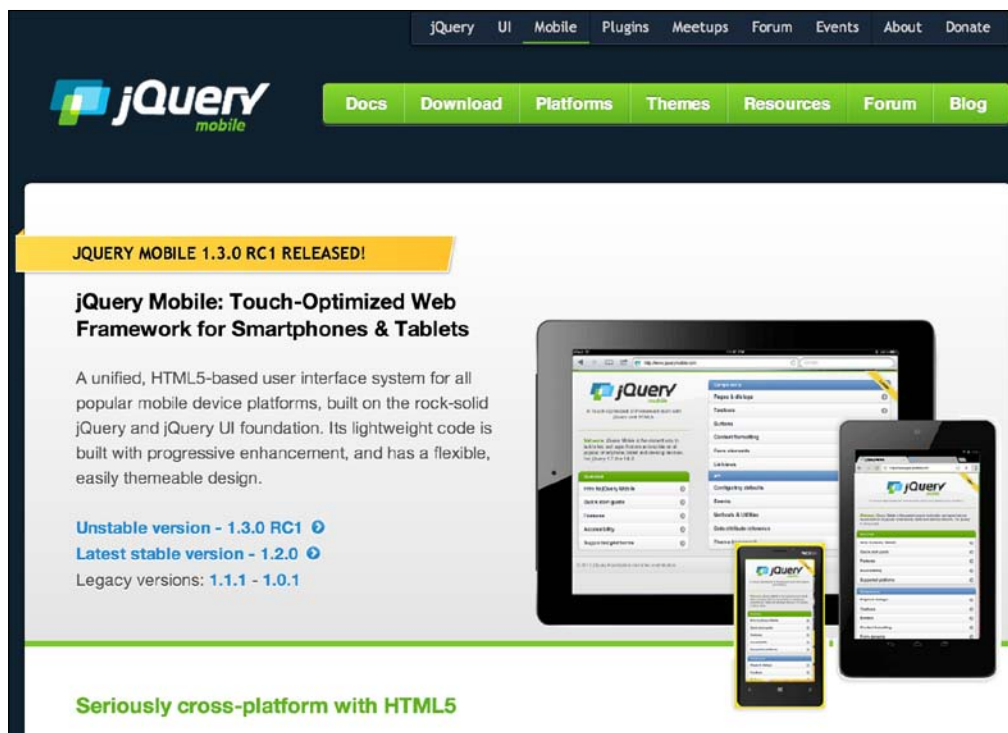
jQuery UI Mobile Plugins Meetups Forum Events About Donate

jQuery mobile

Docs Download Platforms Themes Resources Forum Blog

JQUERY MOBILE 1.3.0 RC1 RELEASED!

jQuery Mobile: Touch-Optimized Web Framework for Smartphones & Tablets

A unified, HTML5-based user interface system for all popular mobile device platforms, built on the rock-solid jQuery and jQuery UI foundation. Its lightweight code is built with progressive enhancement, and has a flexible, easily themeable design.

Unstable version - 1.3.0 RC1
Latest stable version - 1.2.0
Legacy versions: 1.1.1 - 1.0.1

jQuery

Pages & dialogs
Toolbars
Buttons
Content formatting
Form elements
Listviews
Configuring defaults
Events
Methods & Utilities
Data attribute reference
Theme framework

Intro to jQuery Mobile
Quick start guide
Features
Accessibility
Supported platforms

jQuery

jQuery

Seriously cross-platform with HTML5